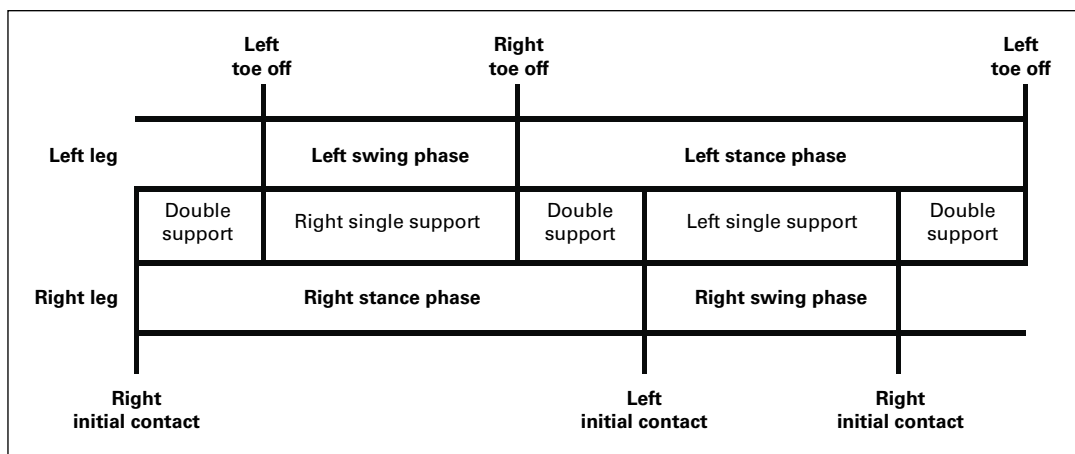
Left toe off

Right toe off

Left toe off

Left leg

Left swing phase

Left stance phase

Double support

Right single support

Double support

Left single support

Double support

Right leg

Right stance phase

Right swing phase

Right initial contact

Left initial contact

Right initial contact